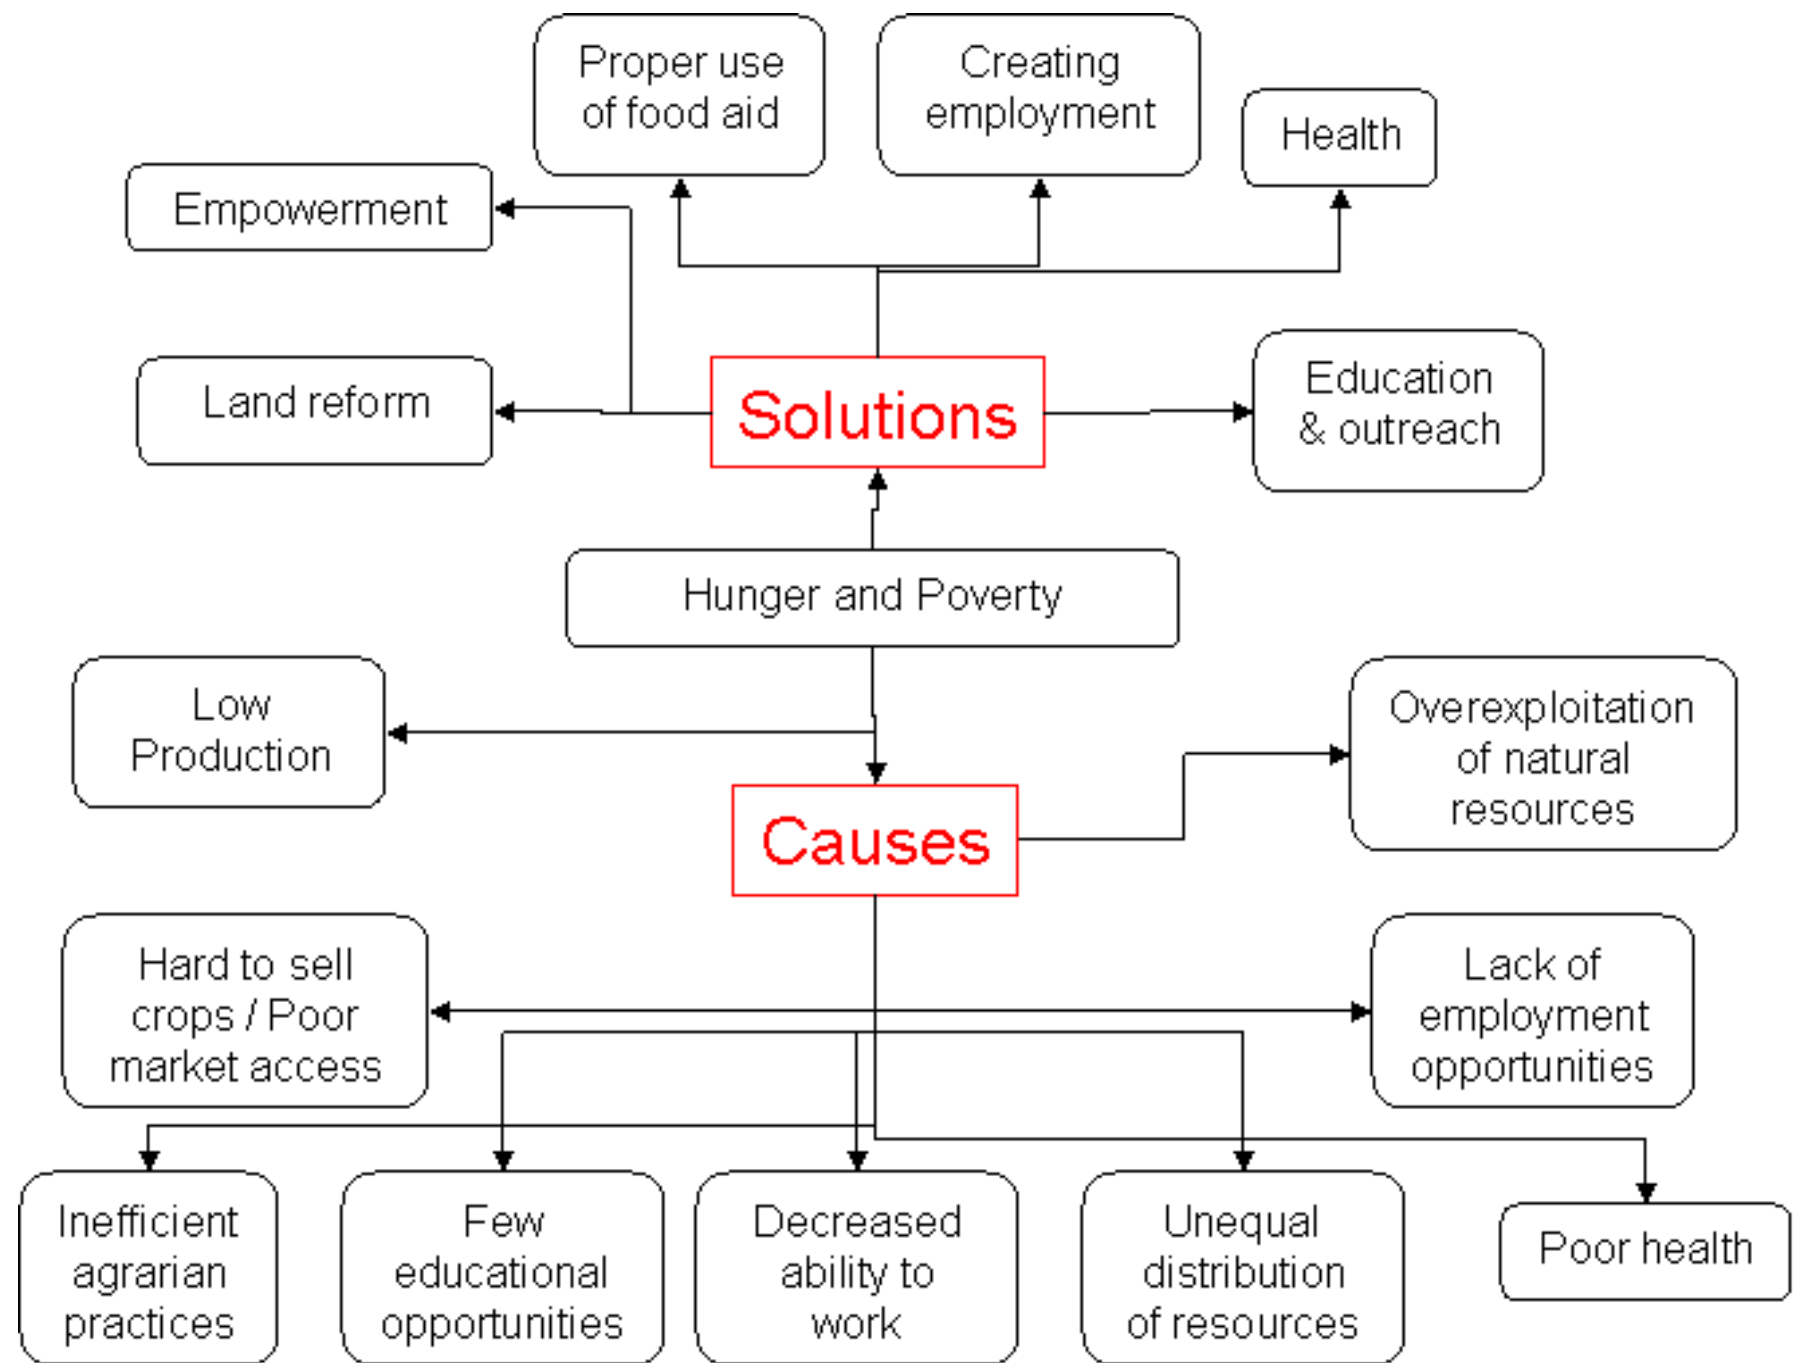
Proper use of food aid

Creating employment

Health

Empowerment

Land reform

Solutions

Education & outreach

Hunger and Poverty

Low Production

Overexploitation of natural resources

Causes

Hard to sell crops / Poor market access

Lack of employment opportunities

Inefficient agrarian practices

Few educational opportunities

Decreased ability to work

Unequal distribution of resources

Poor health